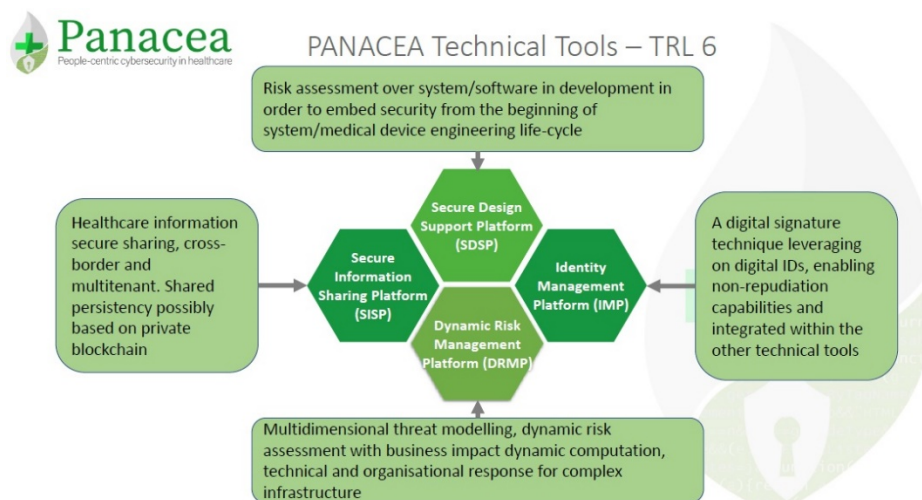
Panacea
People-centric cybersecurity in healthcare

PANACEA Technical Tools – TRL 6

Risk assessment over system/software in development in order to embed security from the beginning of system/medical device engineering life-cycle

Healthcare information secure sharing, cross-border and multitenant. Shared persistency possibly based on private blockchain

Secure Design Support Platform (SDSP)

Secure Information Sharing Platform (SISP)

Identity Management Platform (IMP)

Dynamic Risk Management Platform (DRMP)

A digital signature technique leveraging on digital IDs, enabling non-repudiation capabilities and integrated within the other technical tools

Multidimensional threat modelling, dynamic risk assessment with business impact dynamic computation, technical and organisational response for complex infrastructure